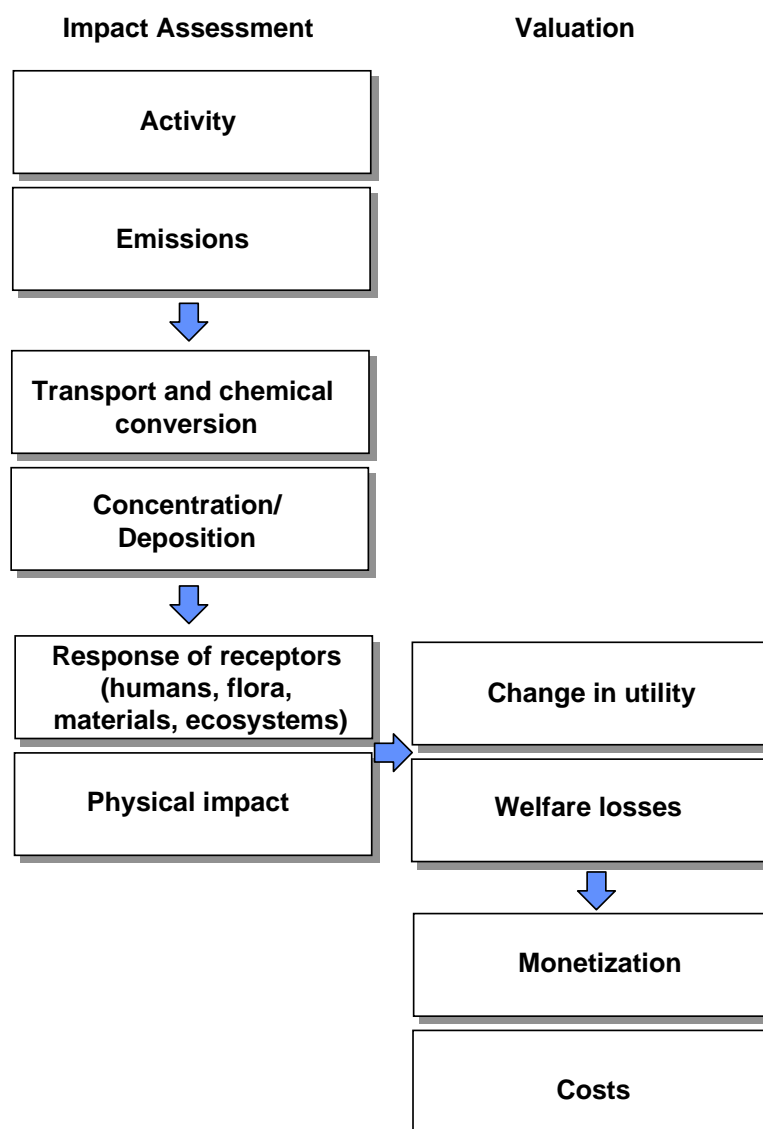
Impact Assessment

Activity

Emissions

Transport and chemical conversion

Concentration/ Deposition

Response of receptors (humans, flora, materials, ecosystems)

Physical impact

Valuation

Change in utility

Welfare losses

Monetization

Costs